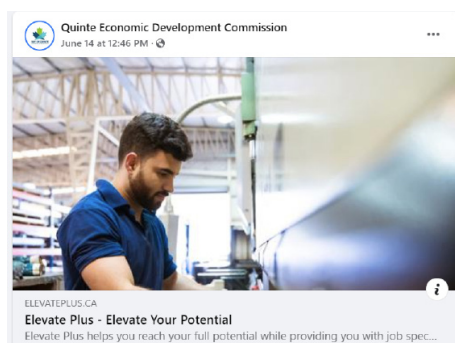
Quinte Economic Development Commission
June 14 at 12:46 PM · 

ELEVATEPLUS.CA
Elevate Plus - Elevate Your Potential
Elevate Plus helps you reach your full potential while providing you with job spec...